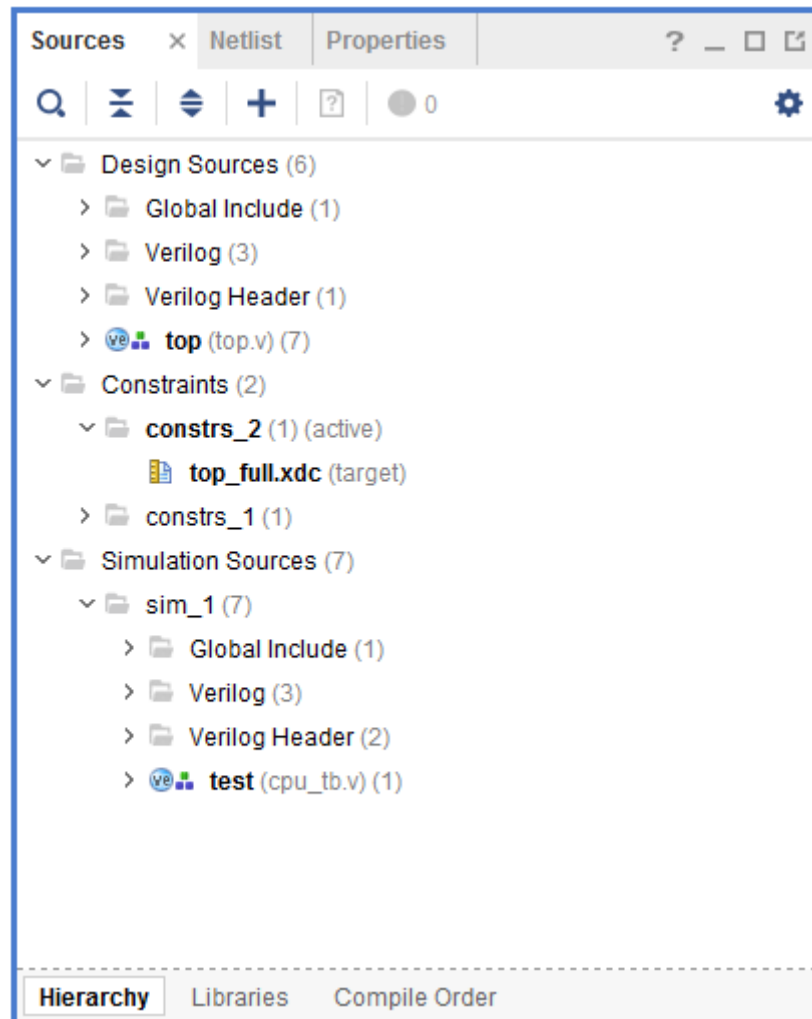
Sources × Netlist Properties ? _ □ ⧉

0

Design Sources (6)
Global Include (1)
Verilog (3)
Verilog Header (1)
ve top (top.v) (7)
Constraints (2)
constrs_2 (1) (active)
top_full.xdc (target)
constrs_1 (1)
Simulation Sources (7)
sim_1 (7)
Global Include (1)
Verilog (3)
Verilog Header (2)
ve test (cpu_tb.v) (1)

Hierarchy Libraries Compile Order